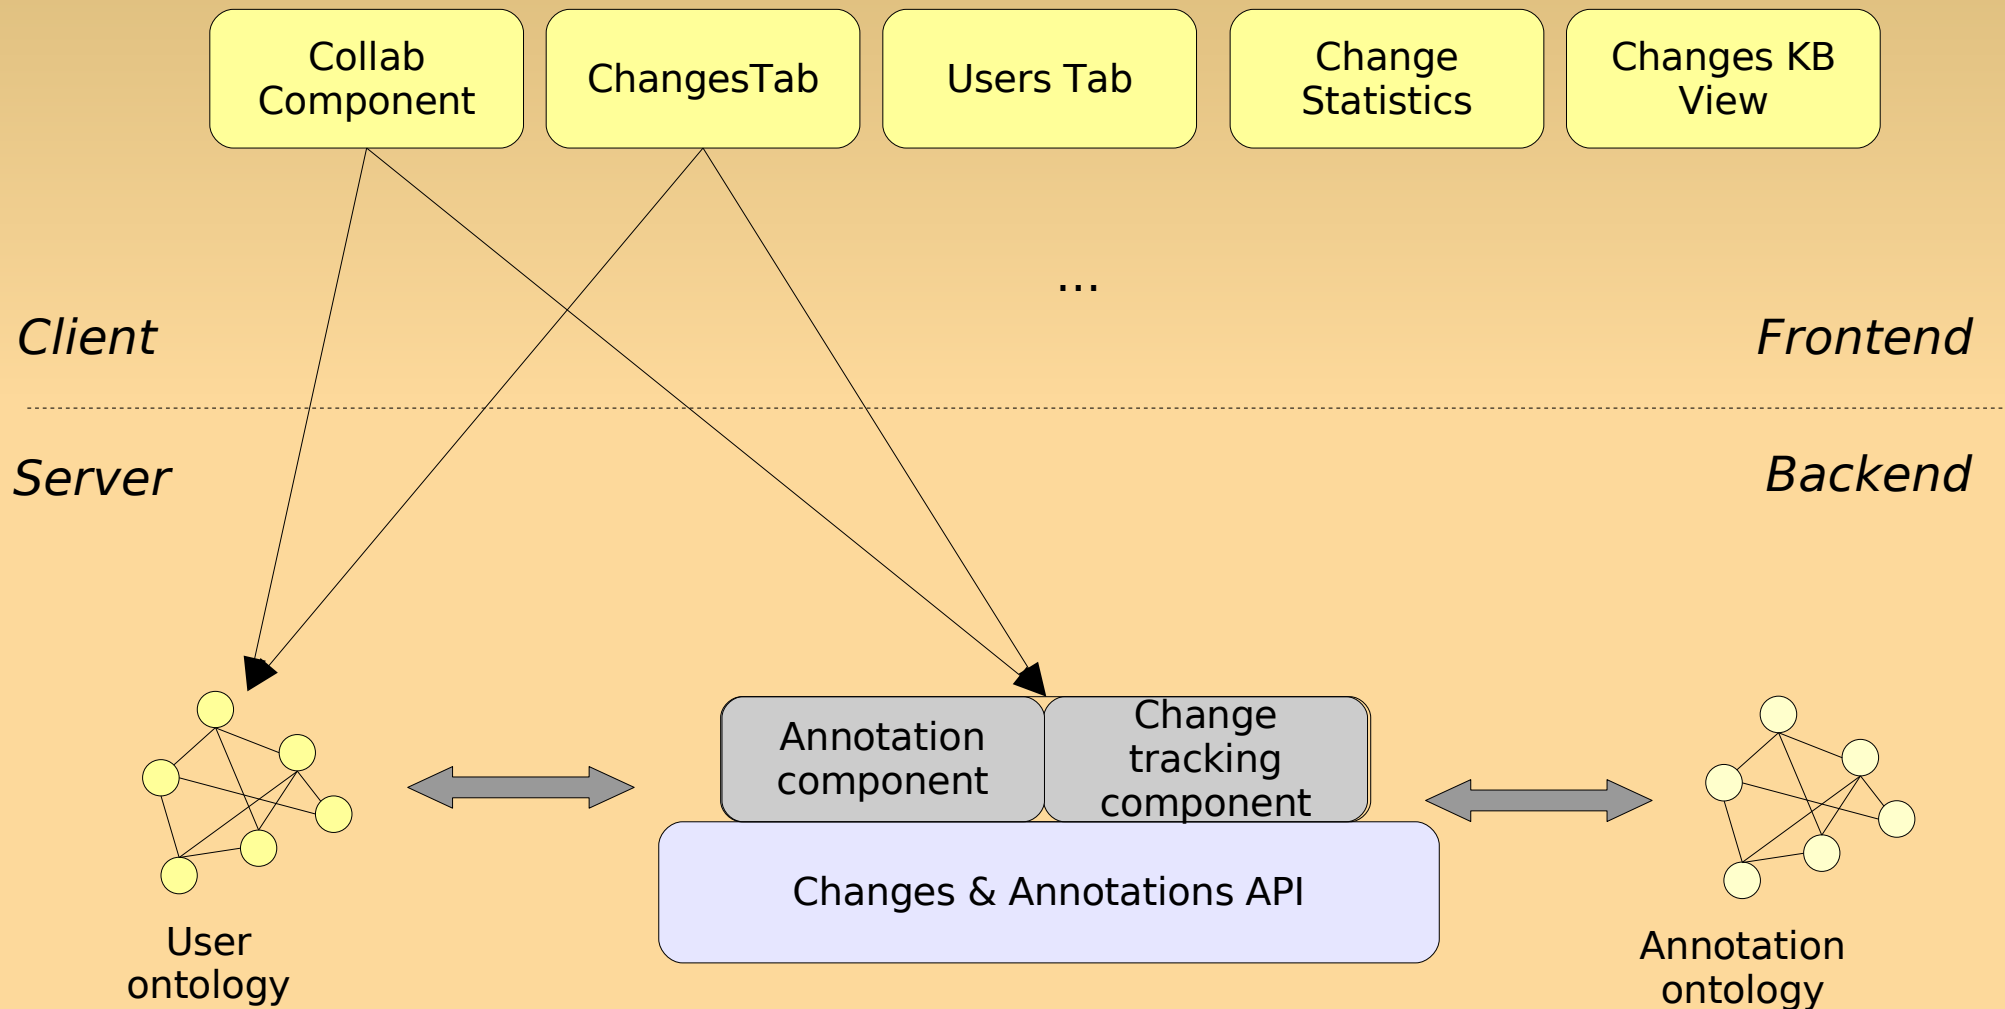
Collab Component

ChangesTab

Users Tab

Change Statistics

Changes KB View

...

Client

Frontend

Server

Backend

Annotation component

Change tracking component

Changes & Annotations API

User ontology

Annotation ontology